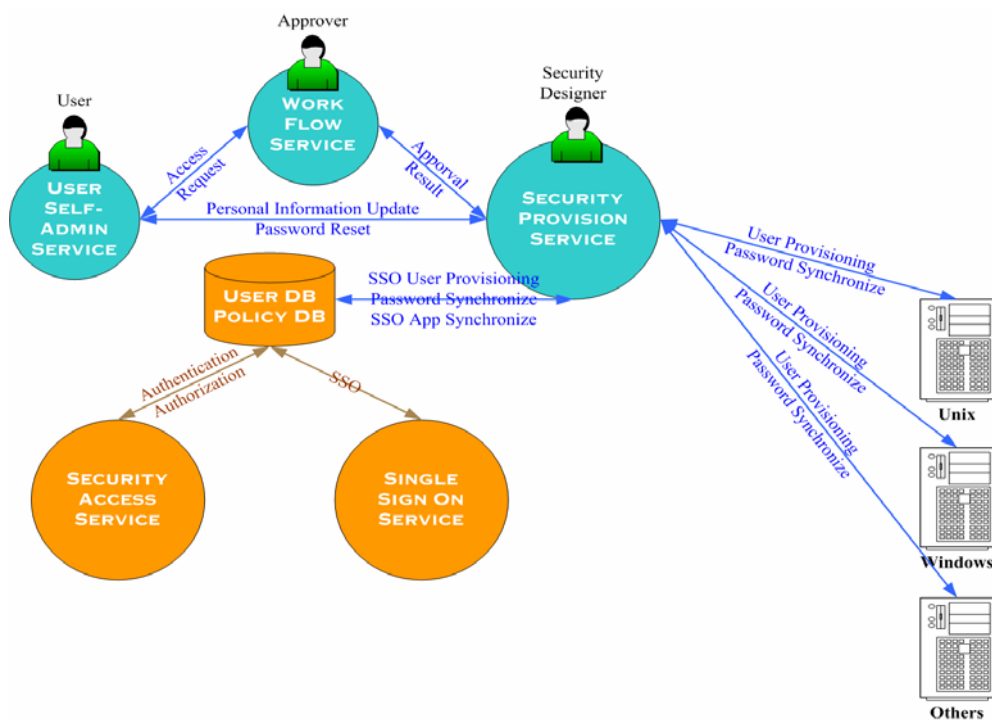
Approver

WORK FLOW SERVICE

User

USER SELF-ADMIN SERVICE

Access Request

Apporval Result

Security Designer

SECURITY PROVISION SERVICE

Personal Information Update
Password Reset

USER DB
POLICY DB

SSO User Provisioning
Password Synchronize
SSO App Synchronize

User Provisioning
Password Synchronize

User Provisioning
Password Synchronize

User Provisioning
Password Synchronize

Unix

Windows

Others

Authentication
Authorization

SSO

SECURITY ACCESS SERVICE

SINGLE SIGN ON SERVICE